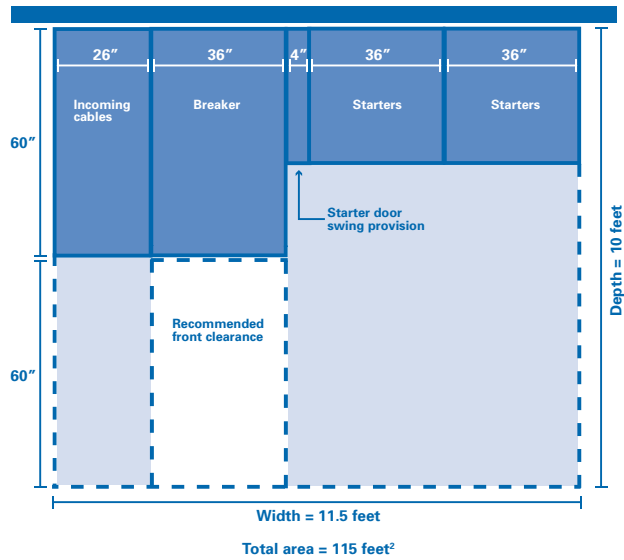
26″

36″

4″

36″

36″

Incoming cables

Breaker

Starters

Starters

60″

Starter door swing provision

Recommended front clearance

60″

Depth = 10 feet

Width = 11.5 feet

Total area = 115 feet$^2$